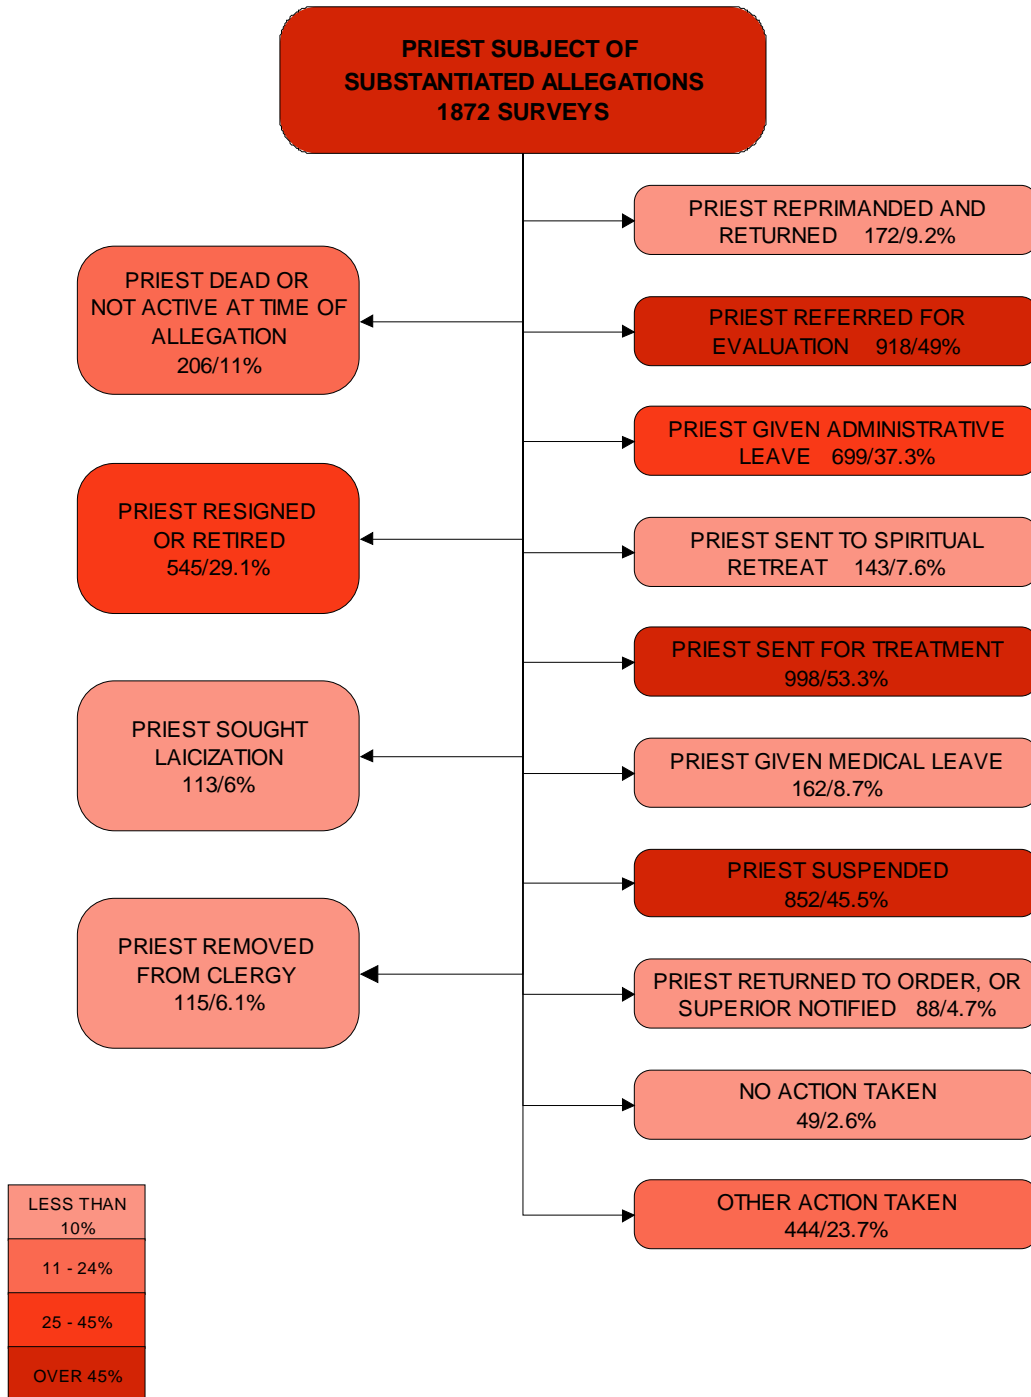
PRIEST SUBJECT OF
SUBSTANTIATED ALLEGATIONS
1872 SURVEYS

PRIEST DEAD OR NOT ACTIVE AT TIME OF ALLEGATION
206/11%

PRIEST RESIGNED OR RETIRED
545/29.1%

PRIEST SOUGHT LAICIZATION
113/6%

PRIEST REMOVED FROM CLERGY
115/6.1%

PRIEST REPRIMANDED AND RETURNED 172/9.2%

PRIEST REFERRED FOR EVALUATION 918/49%

PRIEST GIVEN ADMINISTRATIVE LEAVE 699/37.3%

PRIEST SENT TO SPIRITUAL RETREAT 143/7.6%

PRIEST SENT FOR TREATMENT
998/53.3%

PRIEST GIVEN MEDICAL LEAVE
162/8.7%

PRIEST SUSPENDED
852/45.5%

PRIEST RETURNED TO ORDER, OR SUPERIOR NOTIFIED 88/4.7%

NO ACTION TAKEN
49/2.6%

OTHER ACTION TAKEN
444/23.7%

| LESS THAN 10% |
|---|
| 11 - 24% |
| 25 - 45% |
| OVER 45% |